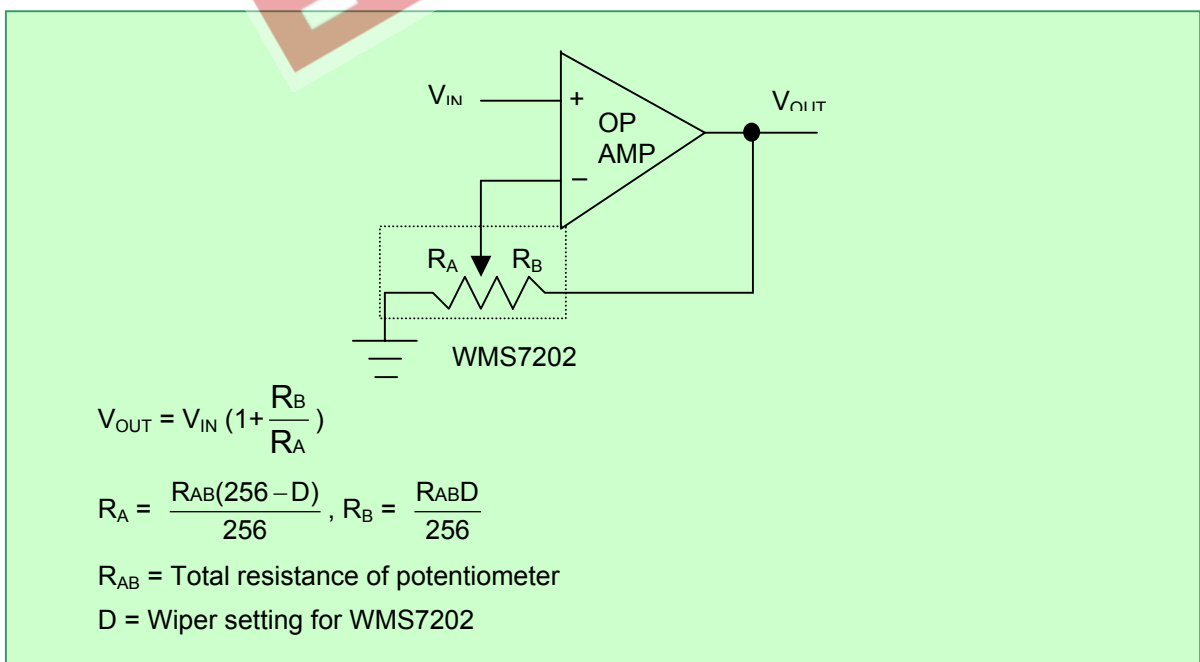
$V_{IN}$

+

OP AMP

−

$V_{OUT}$

$R_A$

$R_B$

WMS7202

$V_{OUT} = V_{IN} (1+\frac{R_B}{R_A})$

$R_A = \frac{R_{AB}(256-D)}{256}$, $R_B = \frac{R_{AB}D}{256}$

$R_{AB}$ = Total resistance of potentiometer

D = Wiper setting for WMS7202